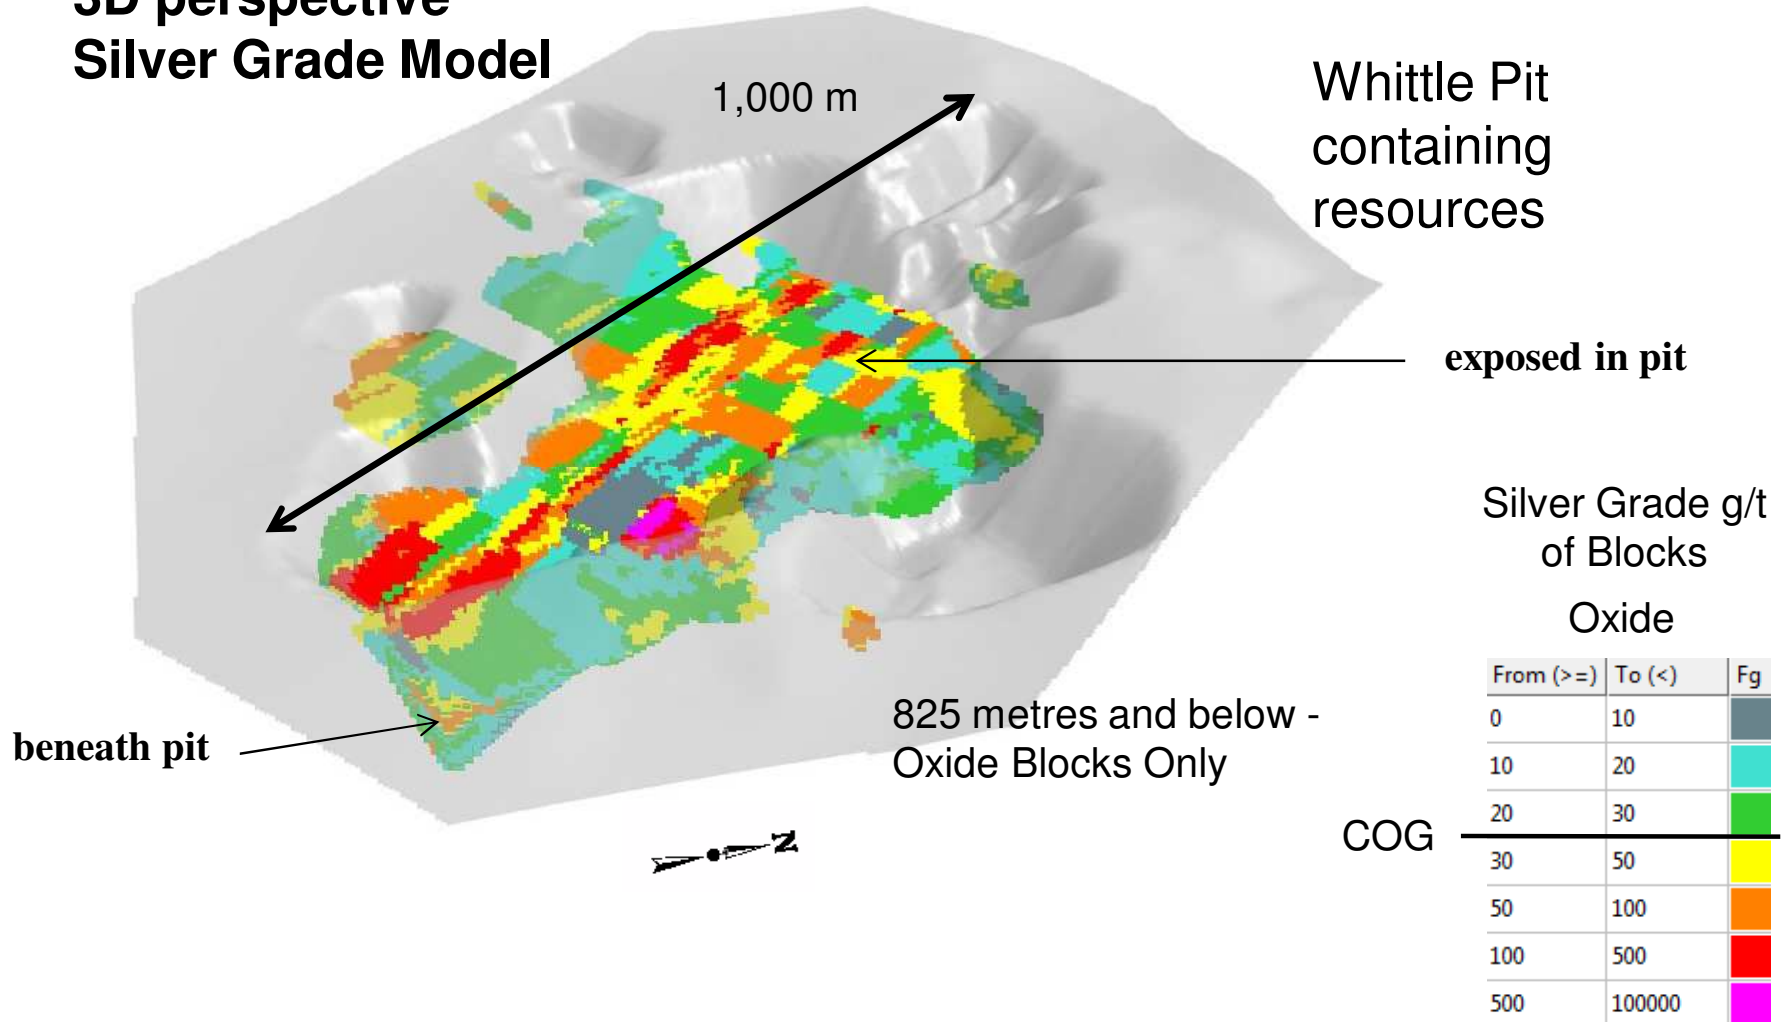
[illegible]
Silver Grade Model

1,000 m

Whittle Pit containing resources

exposed in pit

beneath pit

825 metres and below - Oxide Blocks Only

Silver Grade g/t of Blocks

Oxide

| From (>=) | To (<) | Fg |
|---|---|---|
| 0 | 10 | |
| 10 | 20 | |
| 20 | 30 | |
| 30 | 50 | |
| 50 | 100 | |
| 100 | 500 | |
| 500 | 100000 | |

COG

N